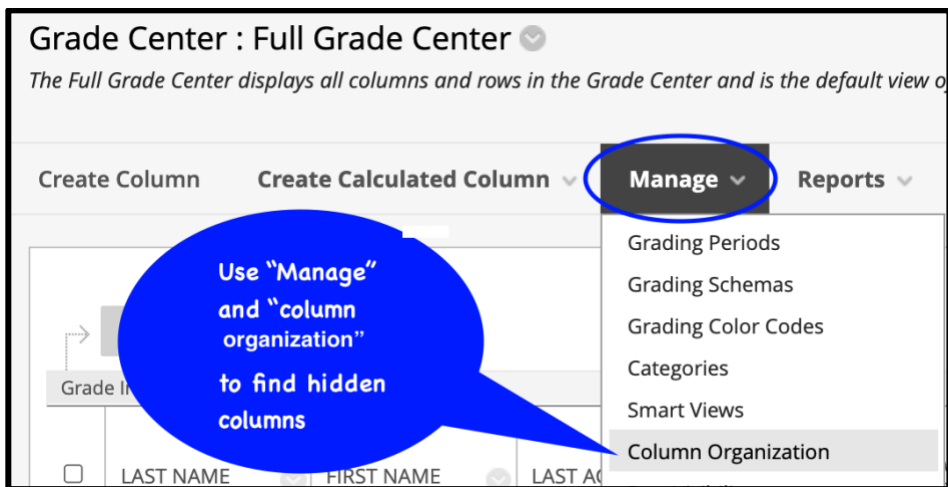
Grade Center : Full Grade Center

The Full Grade Center displays all columns and rows in the Grade Center and is the default view o

Create Column Create Calculated Column Manage Reports

Grading Periods
Grading Schemas
Grading Color Codes
Categories
Smart Views
Column Organization

Use "Manage" and "column organization" to find hidden columns

Grade I

LAST NAME FIRST NAME LAST A